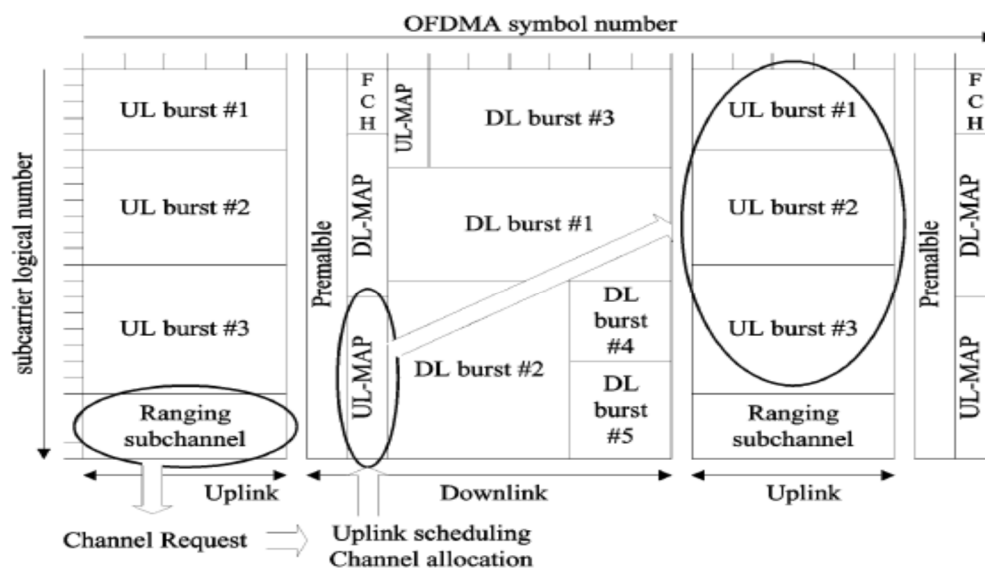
OFDMA symbol number

subcarrier logical number

UL burst #1

UL burst #2

UL burst #3

Ranging subchannel

Uplink

Premalble

F C H

DL-MAP

UL-MAP

UL-MAP

DL burst #3

DL burst #1

DL burst #2

DL burst #4

DL burst #5

Downlink

UL burst #1

UL burst #2

UL burst #3

Ranging subchannel

Uplink

Premalble

F C H

DL-MAP

UL-MAP

Channel Request

Uplink scheduling
Channel allocation